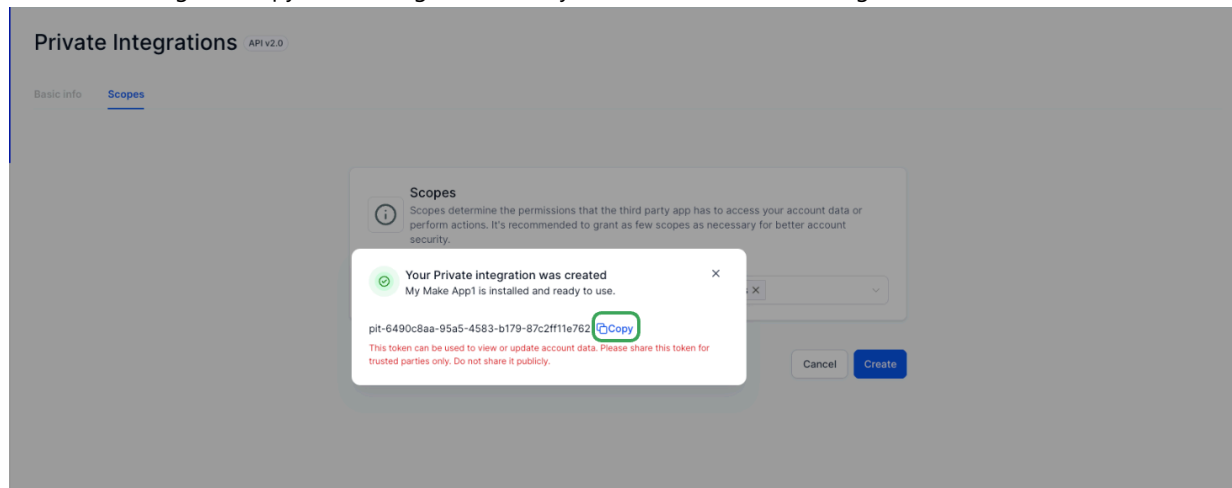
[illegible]

Private Integrations API v2.0

Basic info Scopes

Scopes
Scopes determine the permissions that the third party app has to access your account data or perform actions. It's recommended to grant as few scopes as necessary for better account security.

Your Private integration was created
My Make App1 is installed and ready to use.

pit-6490c8aa-95a5-4583-b179-87c2ff11e762 Copy

This token can be used to view or update account data. Please share this token for trusted parties only. Do not share it publicly.

Cancel Create